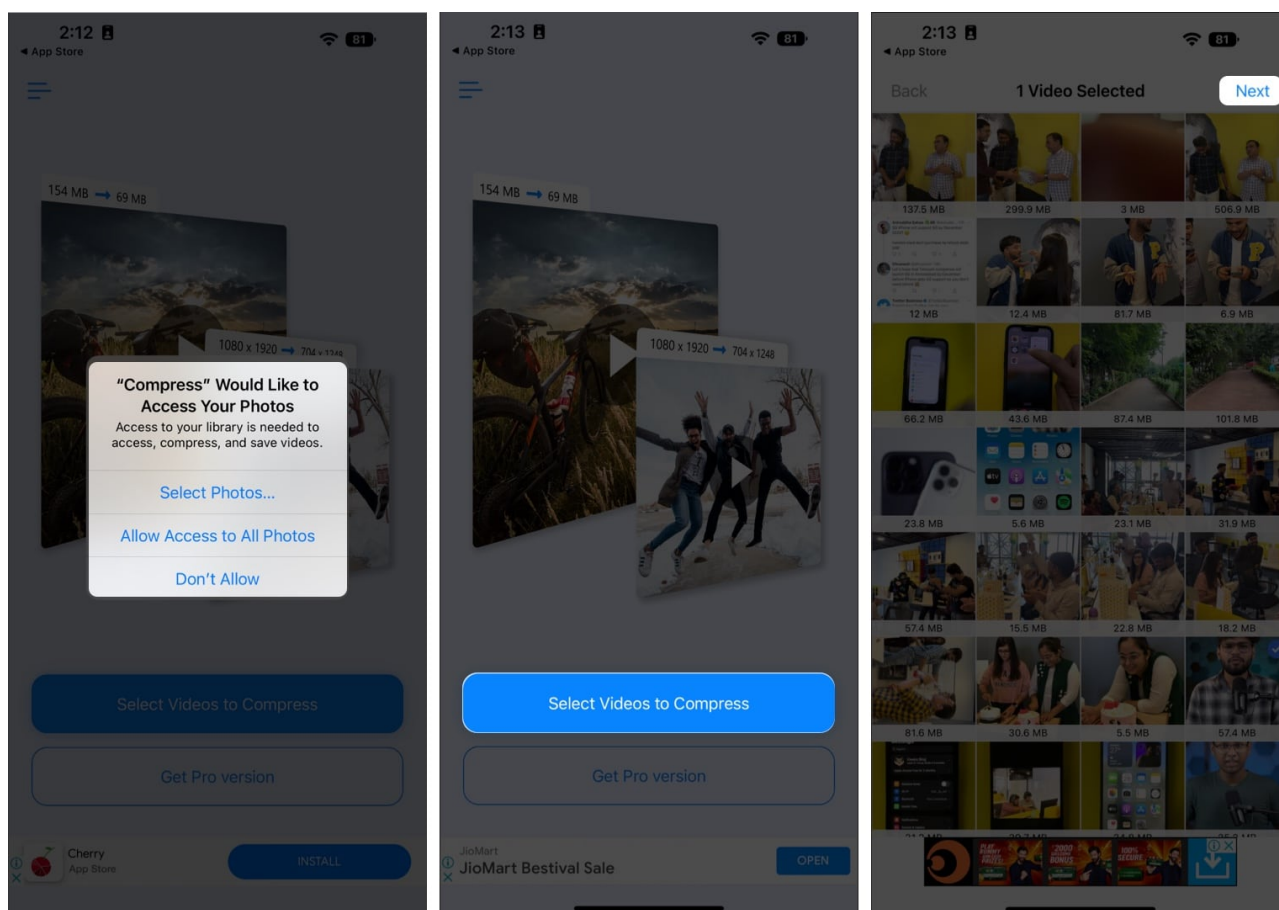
2:12
◂ App Store
81

154 MB → 69 MB
1080 x 1920 → 704 x 1248

"Compress" Would Like to Access Your Photos
Access to your library is needed to access, compress, and save videos.

Select Photos...
Allow Access to All Photos
Don't Allow

Select Videos to Compress
Get Pro version

Cherry
App Store
INSTALL

2:13
◂ App Store
81

154 MB → 69 MB
1080 x 1920 → 704 x 1248

Select Videos to Compress
Get Pro version

JioMart
JioMart Bestival Sale
OPEN

2:13
◂ App Store
81

Back
1 Video Selected
Next

137.5 MB
299.9 MB
3 MB
506.9 MB
12 MB
12.4 MB
81.7 MB
6.9 MB
66.2 MB
43.6 MB
87.4 MB
101.8 MB
23.8 MB
5.6 MB
23.1 MB
31.9 MB
57.4 MB
15.5 MB
22.8 MB
18.2 MB
81.6 MB
30.6 MB
5.5 MB
57.4 MB
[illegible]
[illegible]
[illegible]
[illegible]